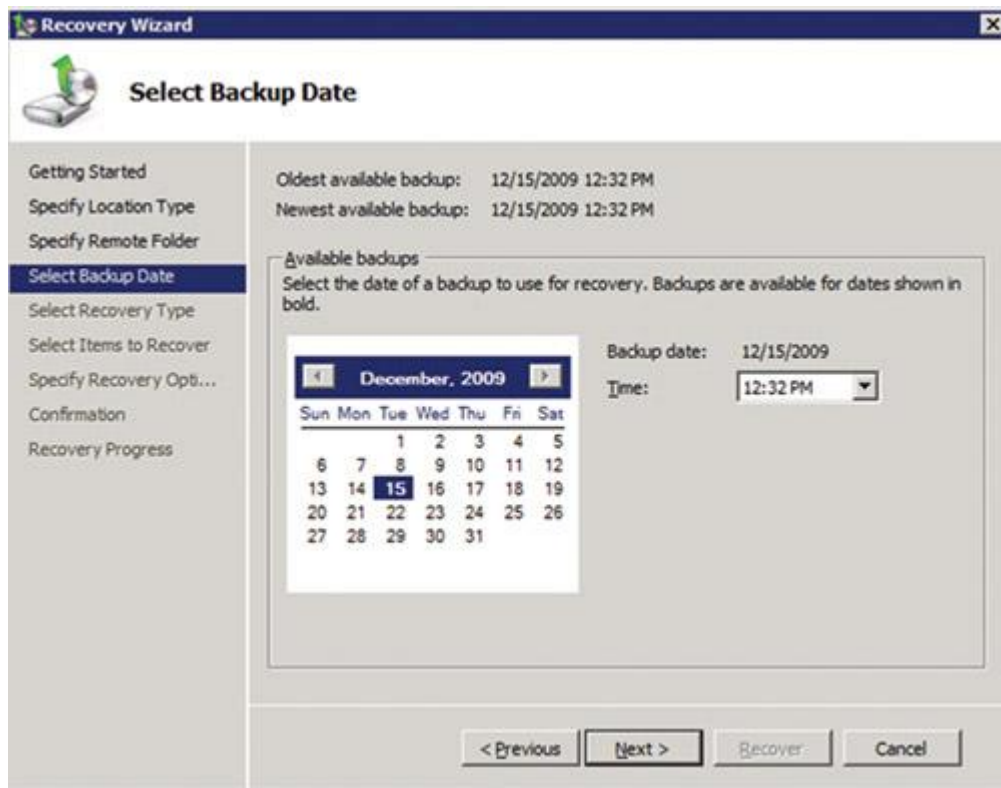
Recovery Wizard

Select Backup Date

Getting Started
Specify Location Type
Specify Remote Folder
Select Backup Date
Select Recovery Type
Select Items to Recover
Specify Recovery Opti...
Confirmation
Recovery Progress

Oldest available backup: 12/15/2009 12:32 PM
Newest available backup: 12/15/2009 12:32 PM

Available backups
Select the date of a backup to use for recovery. Backups are available for dates shown in bold.

December, 2009

| Sun | Mon | Tue | Wed | Thu | Fri | Sat |
|---|---|---|---|---|---|---|
| | | 1 | 2 | 3 | 4 | 5 |
| 6 | 7 | 8 | 9 | 10 | 11 | 12 |
| 13 | 14 | 15 | 16 | 17 | 18 | 19 |
| 20 | 21 | 22 | 23 | 24 | 25 | 26 |
| 27 | 28 | 29 | 30 | 31 | | |

Backup date: 12/15/2009
Time: 12:32 PM

< Previous Next > Recover Cancel